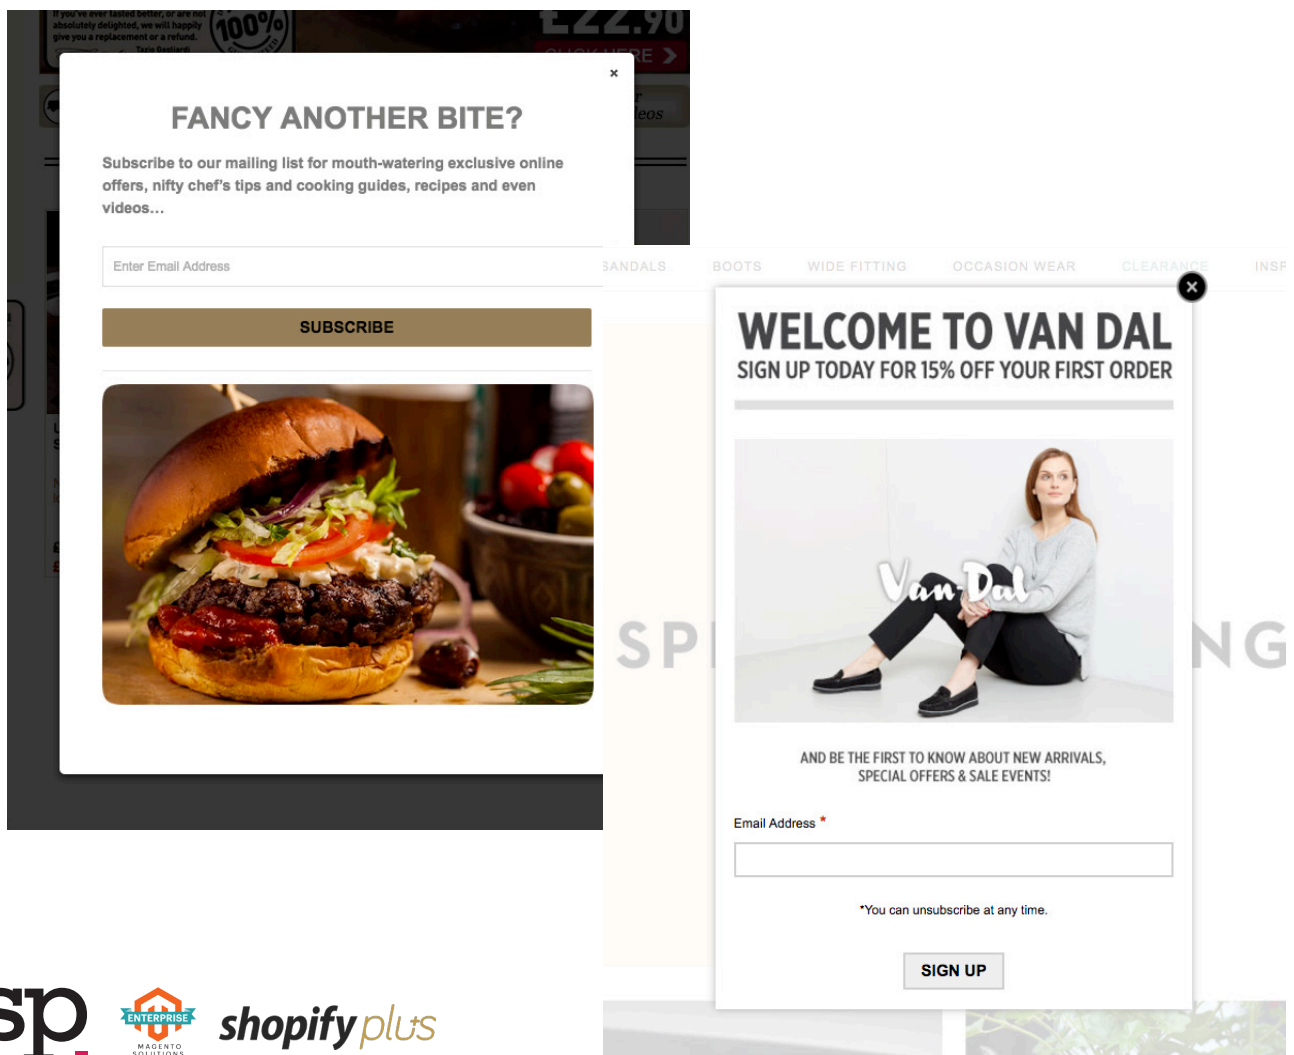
If you've ever tasted better, or are not absolutely delighted, we will happily give you a replacement or a refund.

100%

£22.90

×

FANCY ANOTHER BITE?

Subscribe to our mailing list for mouth-watering exclusive online offers, nifty chef's tips and cooking guides, recipes and even videos...

Enter Email Address

SUBSCRIBE

SANDALS BOOTS WIDE FITTING OCCASION WEAR CLEARANCE INSP

SP NG

WELCOME TO VAN DAL

SIGN UP TODAY FOR 15% OFF YOUR FIRST ORDER

Van Dal

AND BE THE FIRST TO KNOW ABOUT NEW ARRIVALS, SPECIAL OFFERS & SALE EVENTS!

Email Address *

*You can unsubscribe at any time.

SIGN UP

sp

ENTERPRISE MAGENTO SOLUTIONS

shopify plus